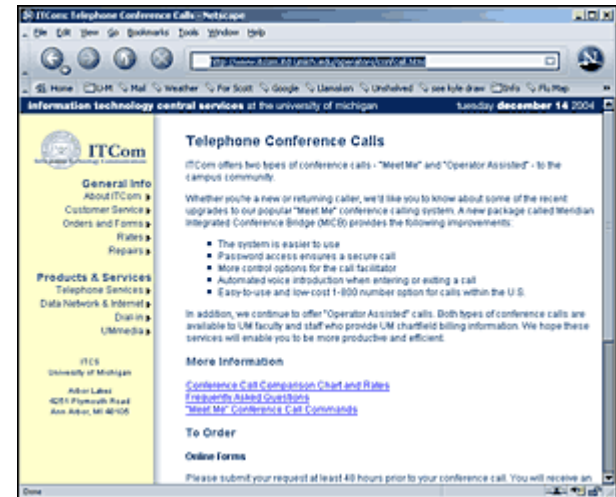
ITCom: Telephone Conference Calls - Netscape

File Edit View Go Bookmarks Tools Window Help

http://www.itcom.itd.umich.edu/operator/conf_call.html

Home CI-M Mail Weather For Scott Google Llamalon Unshelved see kyle draw CInfo FluMap

information technology central services at the university of michigan tuesday december 14 2004

ITCom

General Info
About ITCom
Customer Service
Orders and Forms
Rates
Repairs

Products & Services
Telephone Services
Data Network & Internet
Dial-in
UMmedia

ITCS
University of Michigan

Arbor Lakes
4251 Plymouth Road
Ann Arbor, MI 48105

Telephone Conference Calls

ITCom offers two types of conference calls - "Meet Me" and "Operator Assisted" - to the campus community.

Whether you're a new or returning caller, we'd like you to know about some of the recent upgrades to our popular "Meet Me" conference calling system. A new package called Meridian Integrated Conference Bridge (MICB) provides the following improvements:

- The system is easier to use
- Password access ensures a secure call
- More control options for the call facilitator
- Automated voice introduction when entering or exiting a call
- Easy-to-use and low-cost 1-800 number option for calls within the U.S.

In addition, we continue to offer "Operator Assisted" calls. Both types of conference calls are available to UM faculty and staff who provide UM chartfield billing information. We hope these services will enable you to be more productive and efficient.

More Information

Conference Call Comparison Chart and Rates
Frequently Asked Questions
"Meet Me" Conference Call Commands

To Order

Online Forms

Please submit your request at least 48 hours prior to your conference call. You will receive an

Done